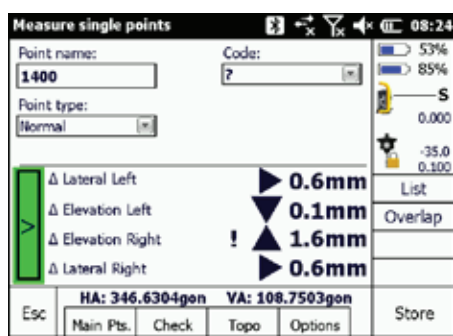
Measure single points 08:24

Point name:
1400

Code:
?

Point type:
Normal

53%
85%
S
0.000
-35.0
0.100

Δ Lateral Left 0.6mm
Δ Elevation Left 0.1mm
Δ Elevation Right ! 1.6mm
Δ Lateral Right 0.6mm

List
Overlap

Esc
HA: 346.6304gon VA: 108.7503gon
Main Pts. Check Topo Options
Store